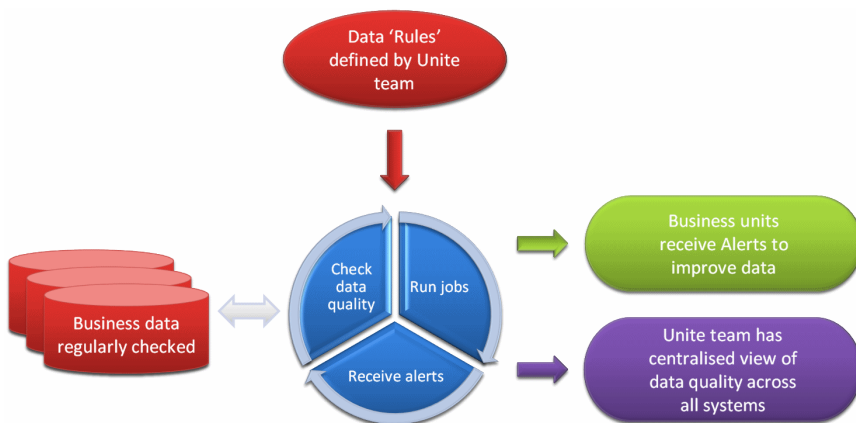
Data 'Rules' defined by Unite team

Business data regularly checked

Check data quality

Run jobs

Receive alerts

Business units receive Alerts to improve data

Unite team has centralised view of data quality across all systems